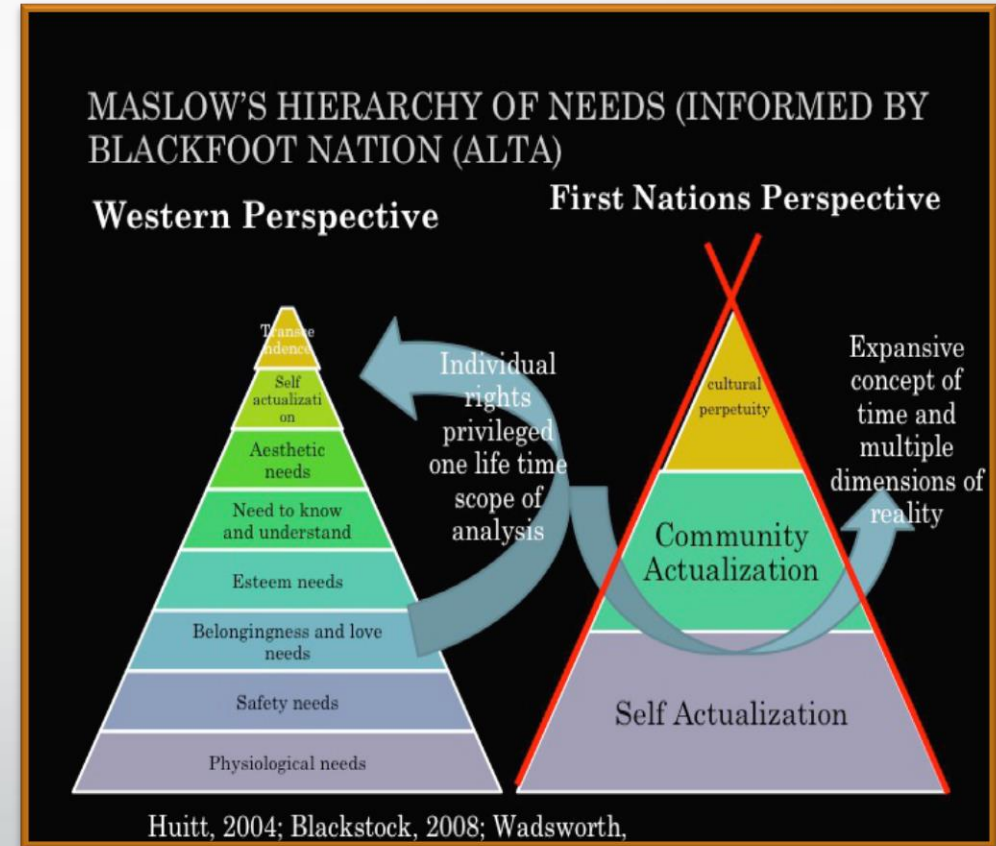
MASLOW'S HIERARCHY OF NEEDS (INFORMED BY BLACKFOOT NATION (ALTA)

Western Perspective

First Nations Perspective

Transcendence

Self actualization

Aesthetic needs

Need to know and understand

Esteem needs

Belongingness and love needs

Safety needs

Physiological needs

Individual rights privileged one life time scope of analysis

cultural perpetuity

Community Actualization

Self Actualization

Expansive concept of time and multiple dimensions of reality

Huitt, 2004; Blackstock, 2008; Wadsworth,